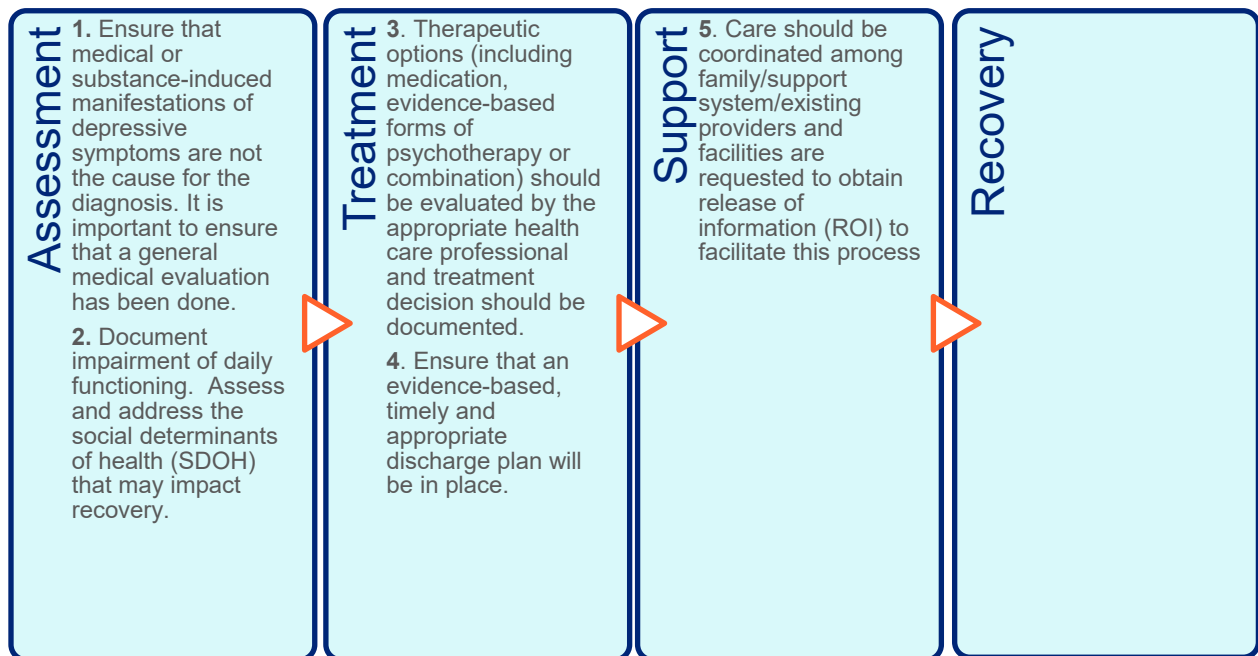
Assessment

**1.** Ensure that medical or substance-induced manifestations of depressive symptoms are not the cause for the diagnosis. It is important to ensure that a general medical evaluation has been done.

**2.** Document impairment of daily functioning. Assess and address the social determinants of health (SDOH) that may impact recovery.

Treatment

**3**. Therapeutic options (including medication, evidence-based forms of psychotherapy or combination) should be evaluated by the appropriate health care professional and treatment decision should be documented.

**4**. Ensure that an evidence-based, timely and appropriate discharge plan will be in place.

Support

**5**. Care should be coordinated among family/support system/existing providers and facilities are requested to obtain release of information (ROI) to facilitate this process

Recovery